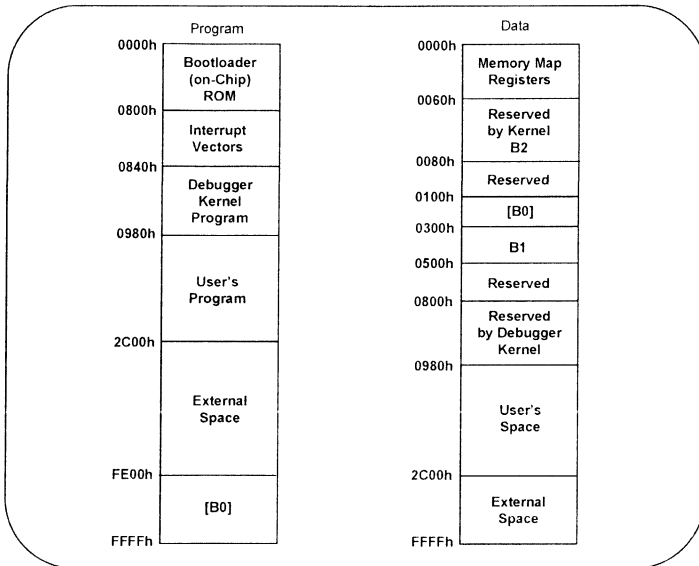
Program

0000h
Bootloader (on-Chip) ROM
0800h
Interrupt Vectors
0840h
Debugger Kernel Program
0980h
User's Program
2C00h
External Space
FE00h
[B0]
FFFFh

Data

0000h
Memory Map Registers
0060h
Reserved by Kernel B2
0080h
Reserved
0100h
[B0]
0300h
B1
0500h
Reserved
0800h
Reserved by Debugger Kernel
0980h
User's Space
2C00h
External Space
FFFFh